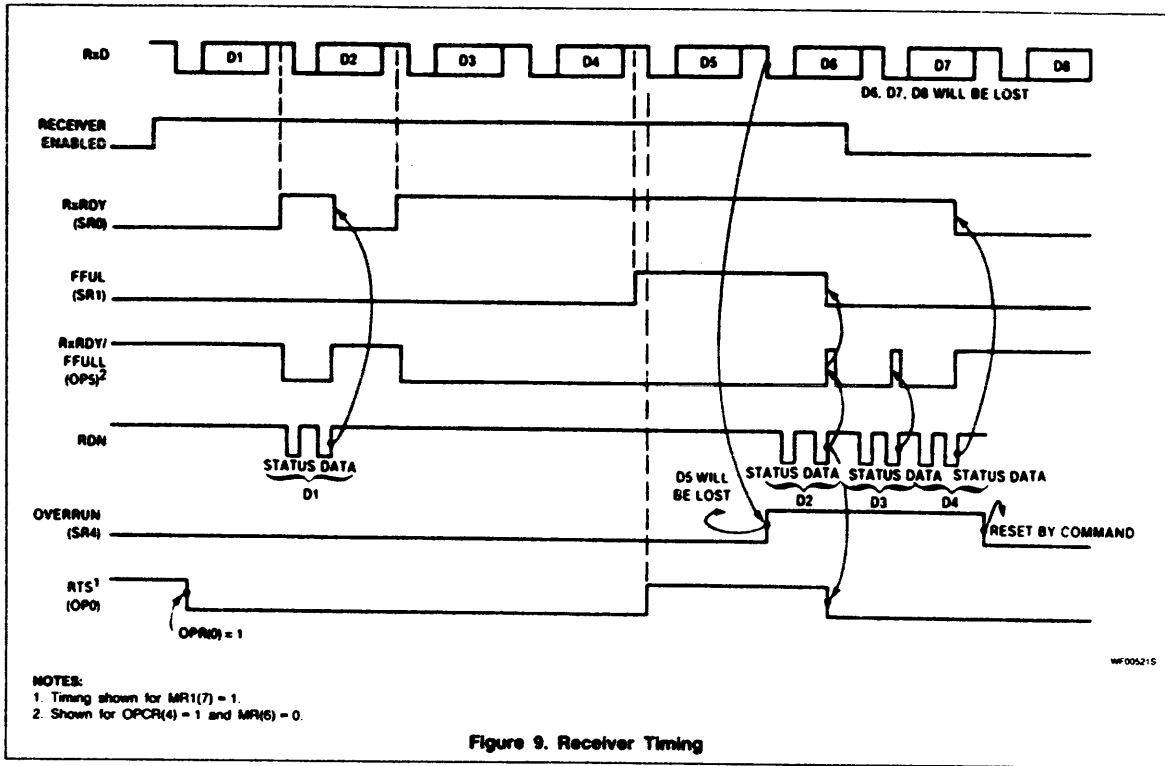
RxD

D1 D2 D3 D4 D5 D6 D7 D8

D6, D7, D8 WILL BE LOST

RECEIVER ENABLED

RxRDY (SR0)

FFUL (SR1)

RxRDY/ FFULL (OP5)$^2$

RDN

STATUS DATA
D1

D5 WILL BE LOST

STATUS DATA STATUS DATA STATUS DATA
D2 D3 D4

OVERRUN (SR4)

RESET BY COMMAND

RTS$^1$ (OP0)

OPR(0) = 1

WF00521S

NOTES:
1. Timing shown for MR1(7) = 1.
2. Shown for OPCR(4) = 1 and MR(6) = 0.

Figure 9. Receiver Timing